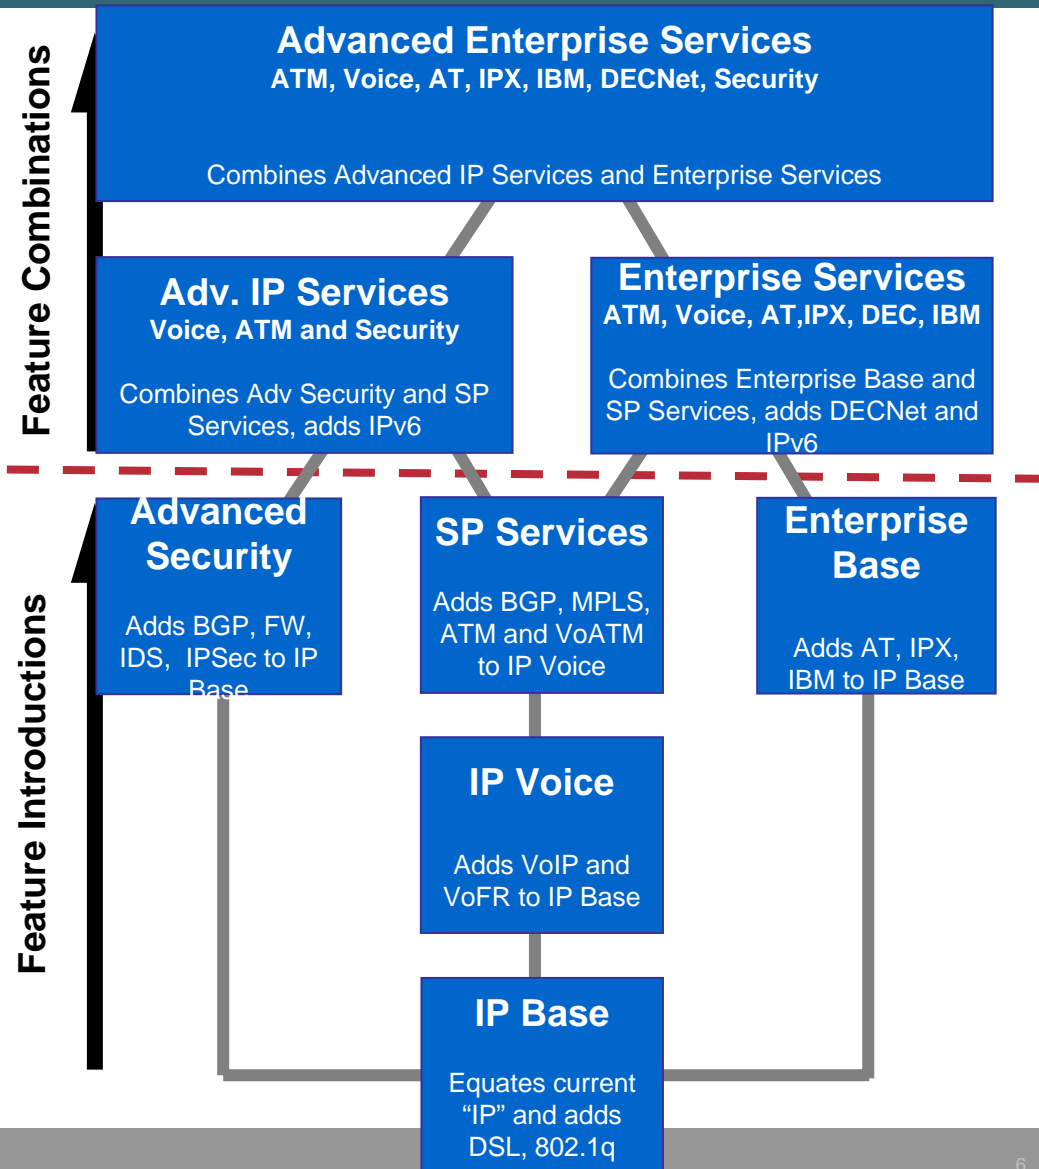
Feature Combinations

Advanced Enterprise Services
ATM, Voice, AT, IPX, IBM, DECNet, Security

Combines Advanced IP Services and Enterprise Services

Adv. IP Services
Voice, ATM and Security

Combines Adv Security and SP Services, adds IPv6

Enterprise Services
ATM, Voice, AT,IPX, DEC, IBM

Combines Enterprise Base and SP Services, adds DECNet and IPv6

Feature Introductions

Advanced Security

Adds BGP, FW, IDS, IPSec to IP Base

SP Services

Adds BGP, MPLS, ATM and VoATM to IP Voice

Enterprise Base

Adds AT, IPX, IBM to IP Base

IP Voice

Adds VoIP and VoFR to IP Base

IP Base

Equates current "IP" and adds DSL, 802.1q

6